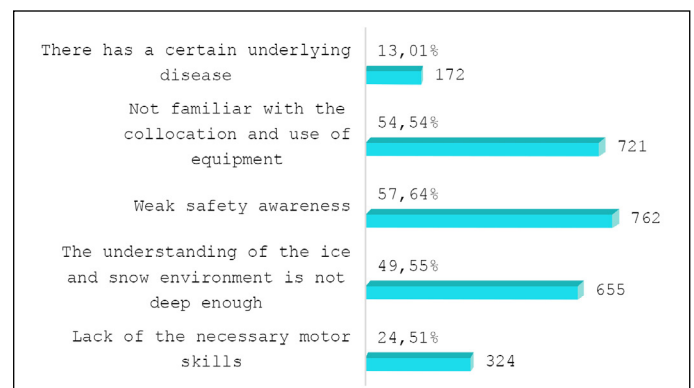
There has a certain underlying disease
13,01%
172

Not familiar with the collocation and use of equipment
54,54%
721

Weak safety awareness
57,64%
762

The understanding of the ice and snow environment is not deep enough
49,55%
655

Lack of the necessary motor skills
24,51%
324